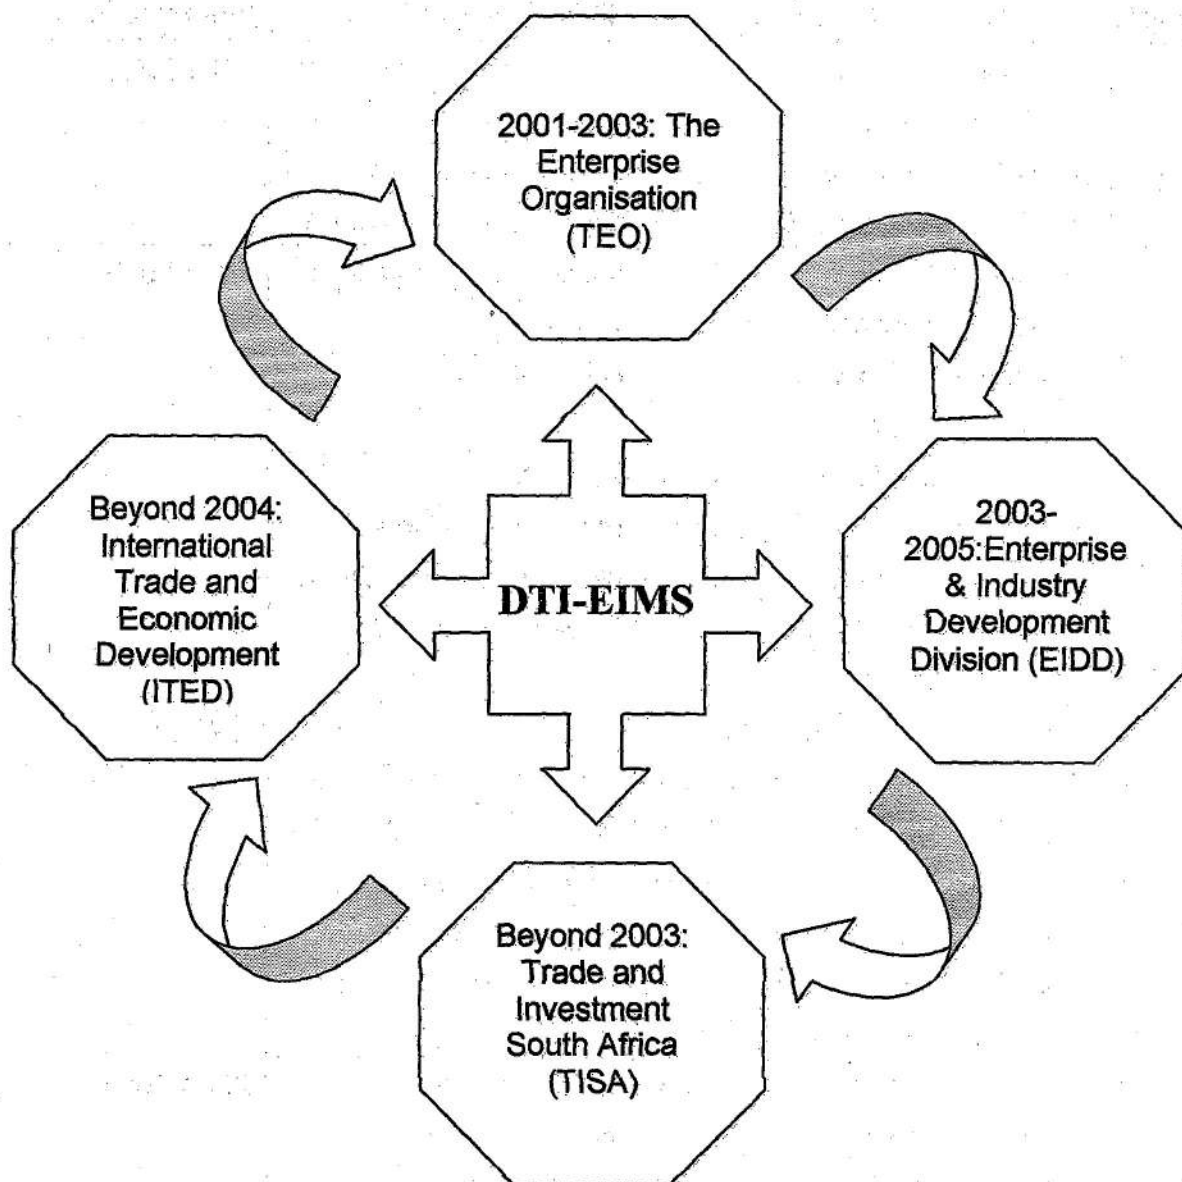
2001-2003: The Enterprise Organisation (TEO)

Beyond 2004: International Trade and Economic Development (ITED)

DTI-EIMS

2003-2005:Enterprise & Industry Development Division (EIDD)

Beyond 2003: Trade and Investment South Africa (TISA)